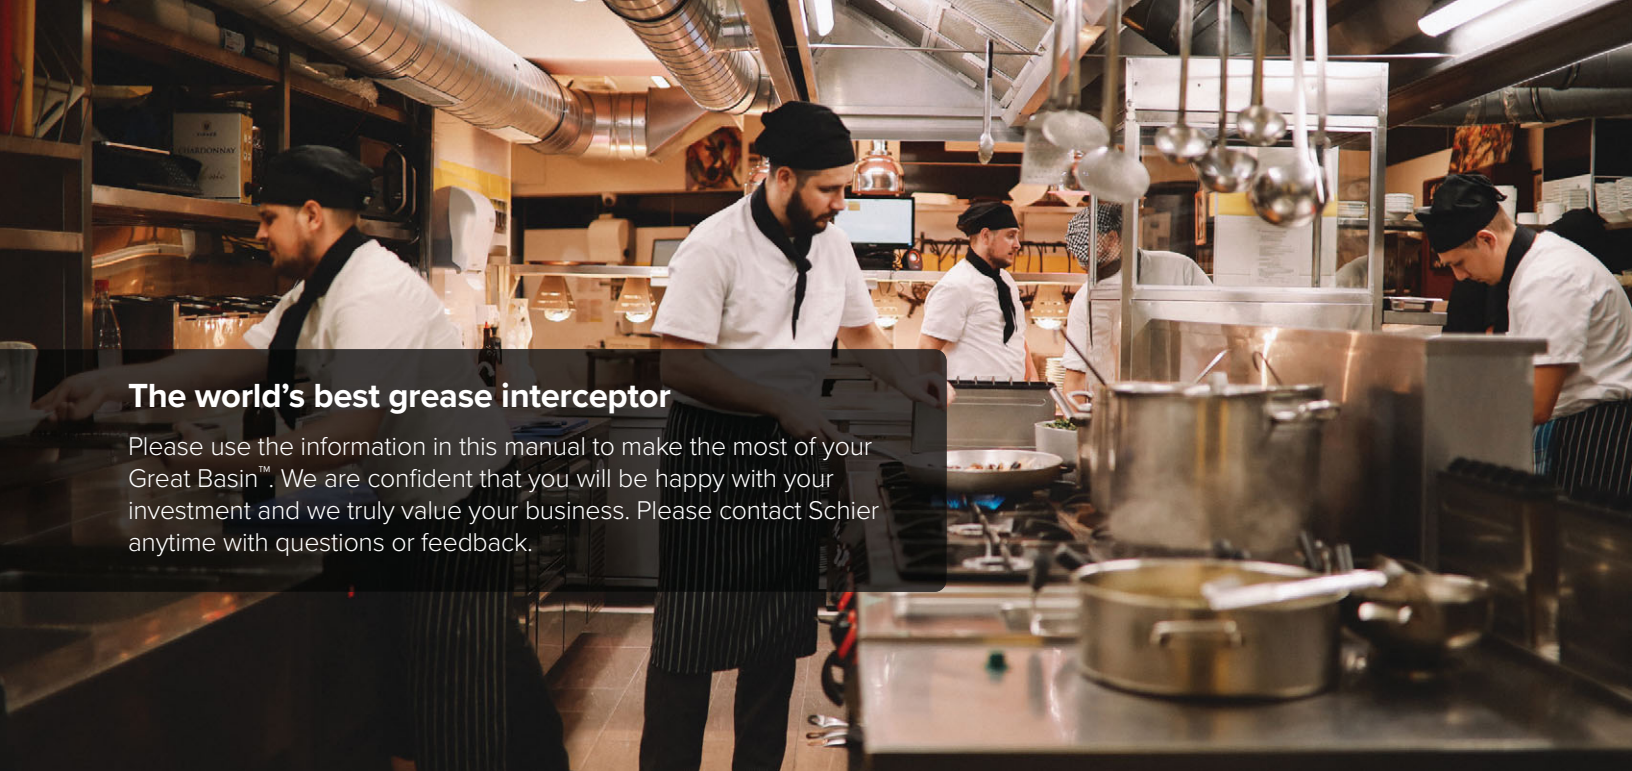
The world’s best grease interceptor

Please use the information in this manual to make the most of your Great Basin™. We are confident that you will be happy with your investment and we truly value your business. Please contact Schier anytime with questions or feedback.